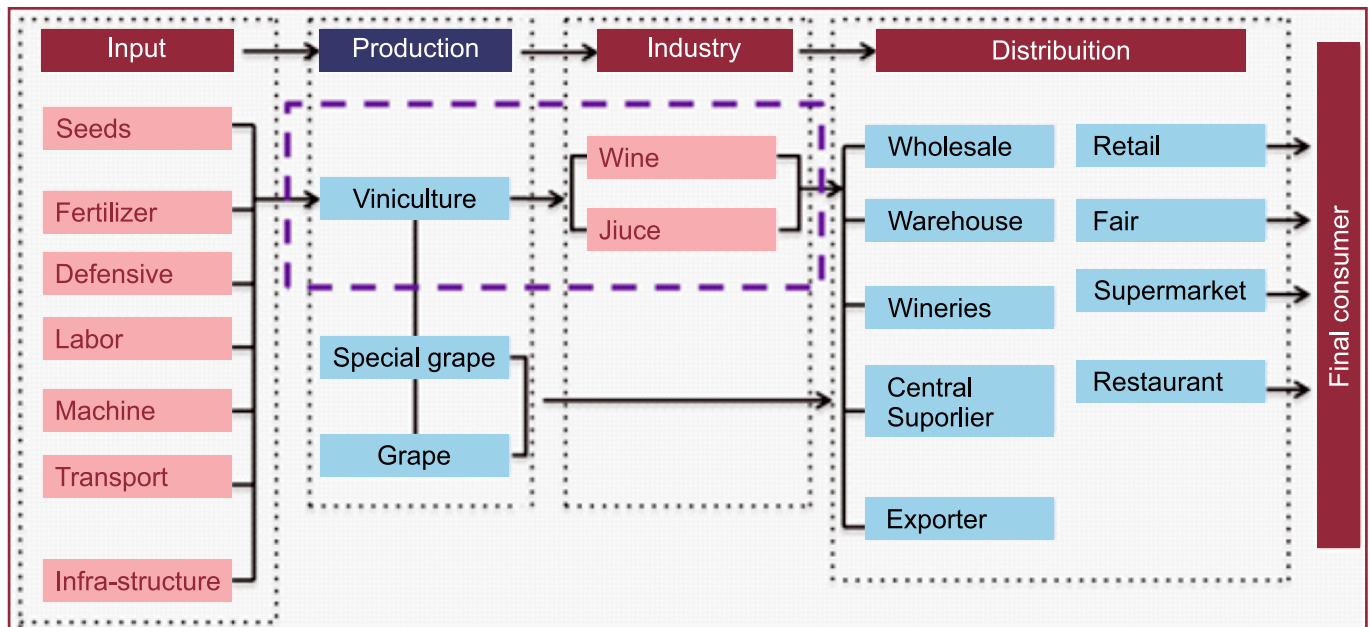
Input

Production

Industry

Distribuition

Seeds

Fertilizer

Defensive

Labor

Machine

Transport

Infra-structure

Viniculture

Special grape

Grape

Wine

Jiuce

Wholesale

Warehouse

Wineries

Central Suporlier

Exporter

Retail

Fair

Supermarket

Restaurant

Final consumer